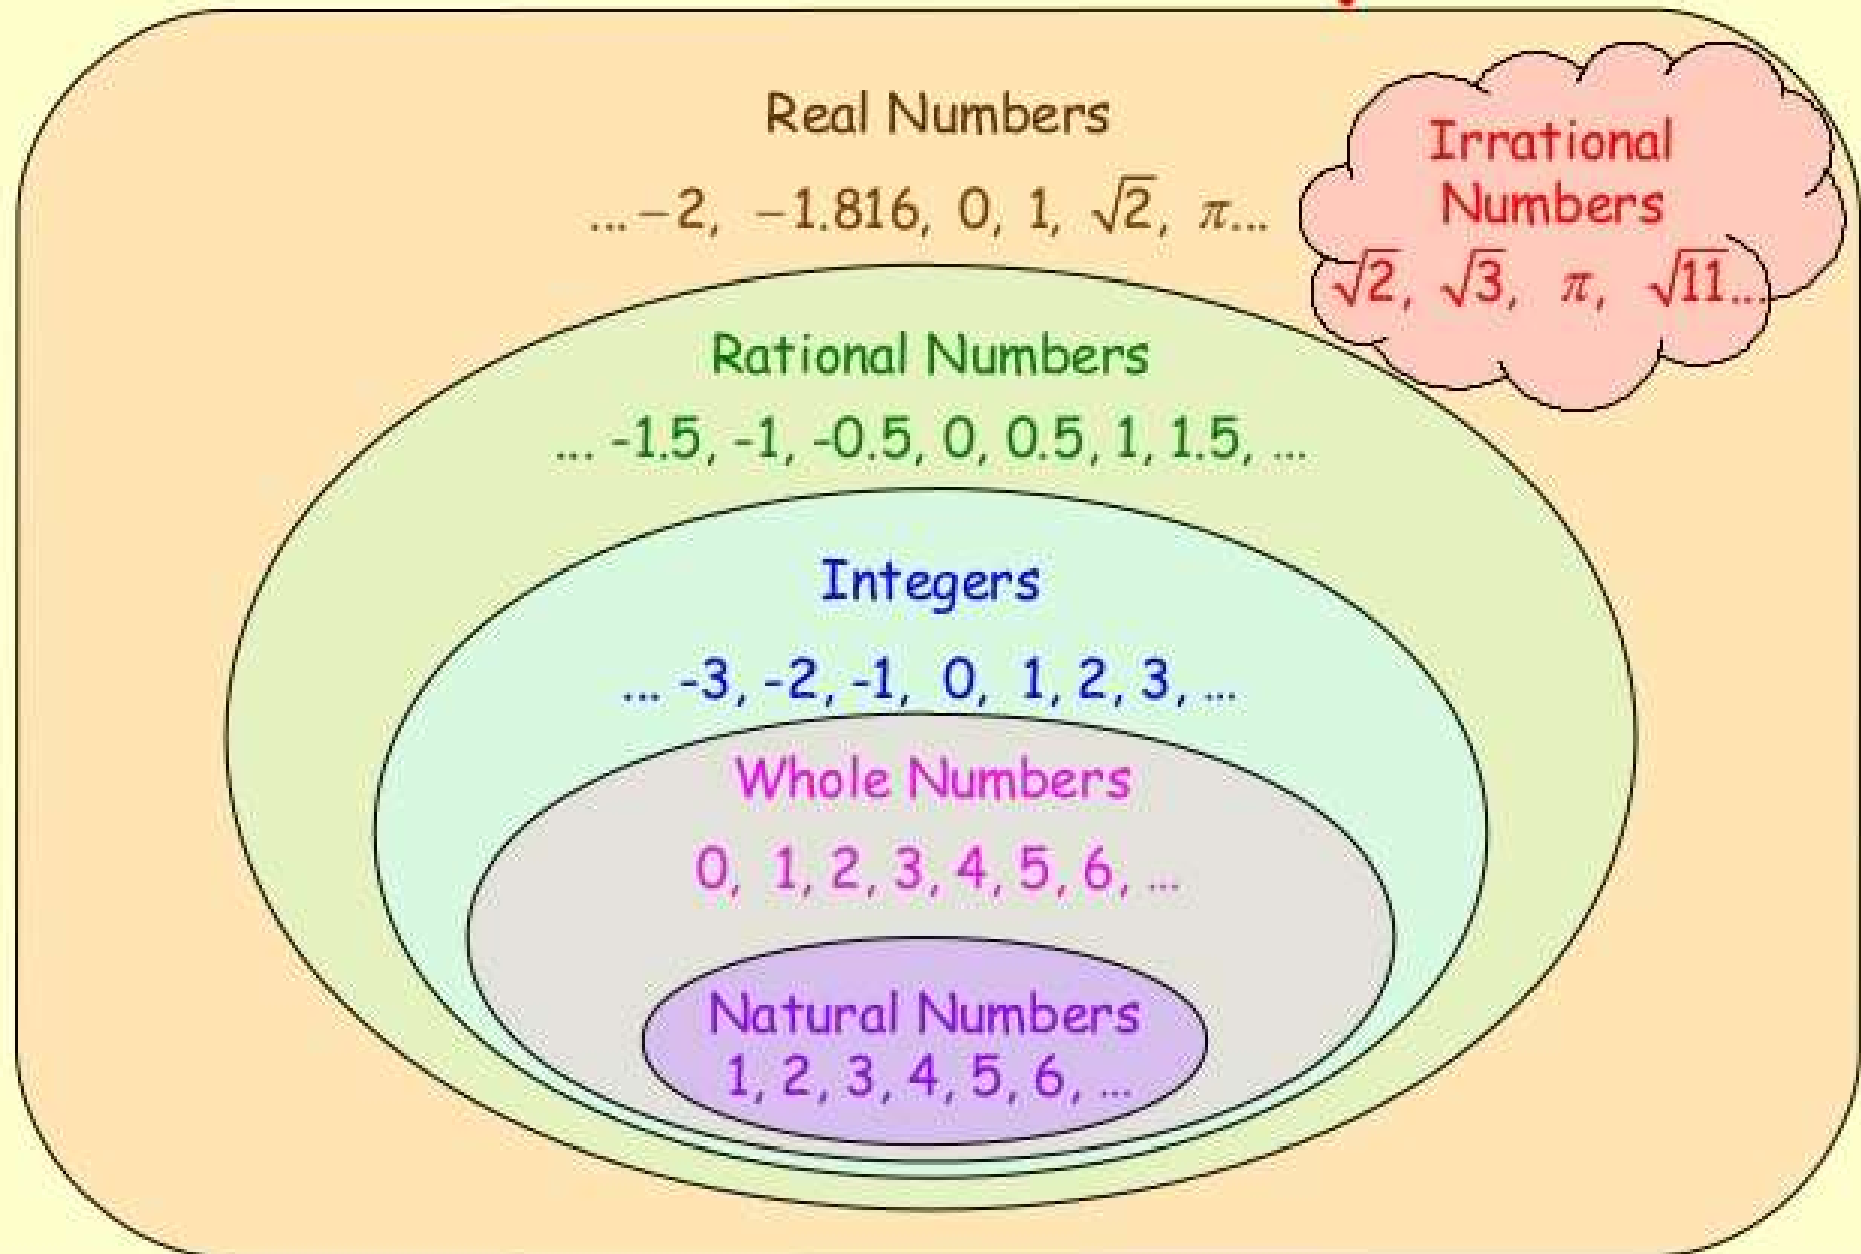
Real Numbers

$\ldots -2, \ -1.816, \ 0, \ 1, \ \sqrt{2}, \ \pi \ldots$

Irrational Numbers

$\sqrt{2}, \ \sqrt{3}, \ \pi, \ \sqrt{11} \ldots$

Rational Numbers

... -1.5, -1, -0.5, 0, 0.5, 1, 1.5, ...

Integers

... -3, -2, -1, 0, 1, 2, 3, ...

Whole Numbers

0, 1, 2, 3, 4, 5, 6, ...

Natural Numbers

1, 2, 3, 4, 5, 6, ...